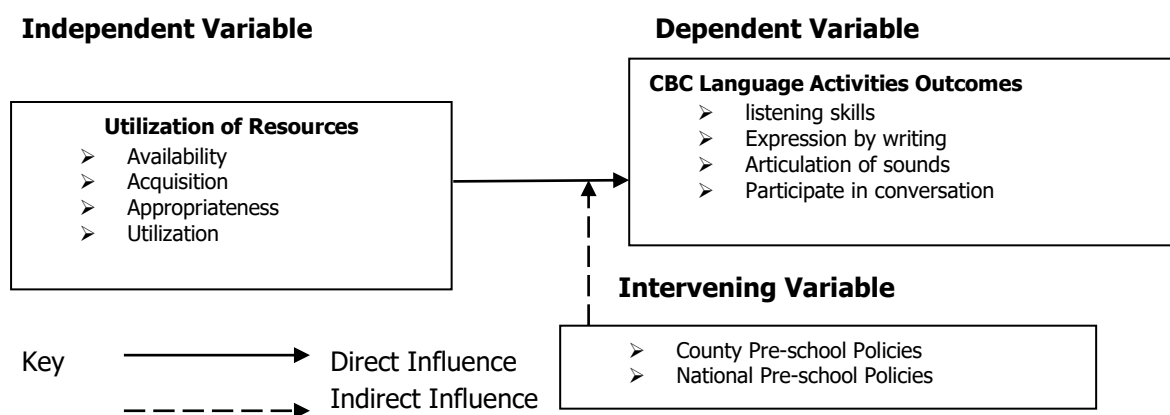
Independent Variable

Dependent Variable

Utilization of Resources
- Availability
- Acquisition
- Appropriateness
- Utilization

CBC Language Activities Outcomes
- listening skills
- Expression by writing
- Articulation of sounds
- Participate in conversation

Intervening Variable

- County Pre-school Policies
- National Pre-school Policies

Key
Direct Influence
Indirect Influence